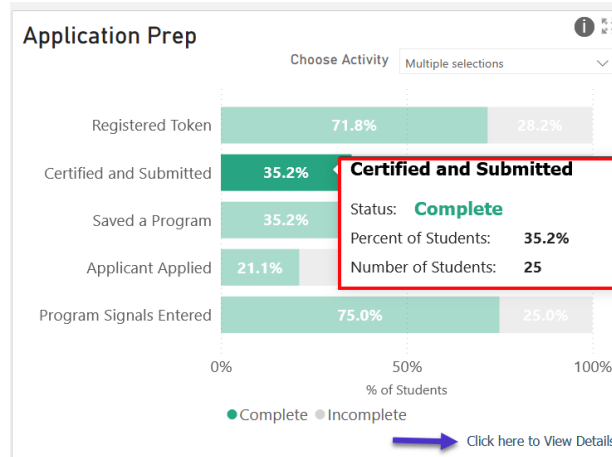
Application Prep

Choose Activity Multiple selections

Registered Token 71.8% 28.2%

Certified and Submitted 35.2%

Saved a Program 35.2%

Applicant Applied 21.1%

Program Signals Entered 75.0% 25.0%

Certified and Submitted

Status: Complete

Percent of Students: 35.2%

Number of Students: 25

0% 50% 100%

% of Students

● Complete ● Incomplete

Click here to View Details